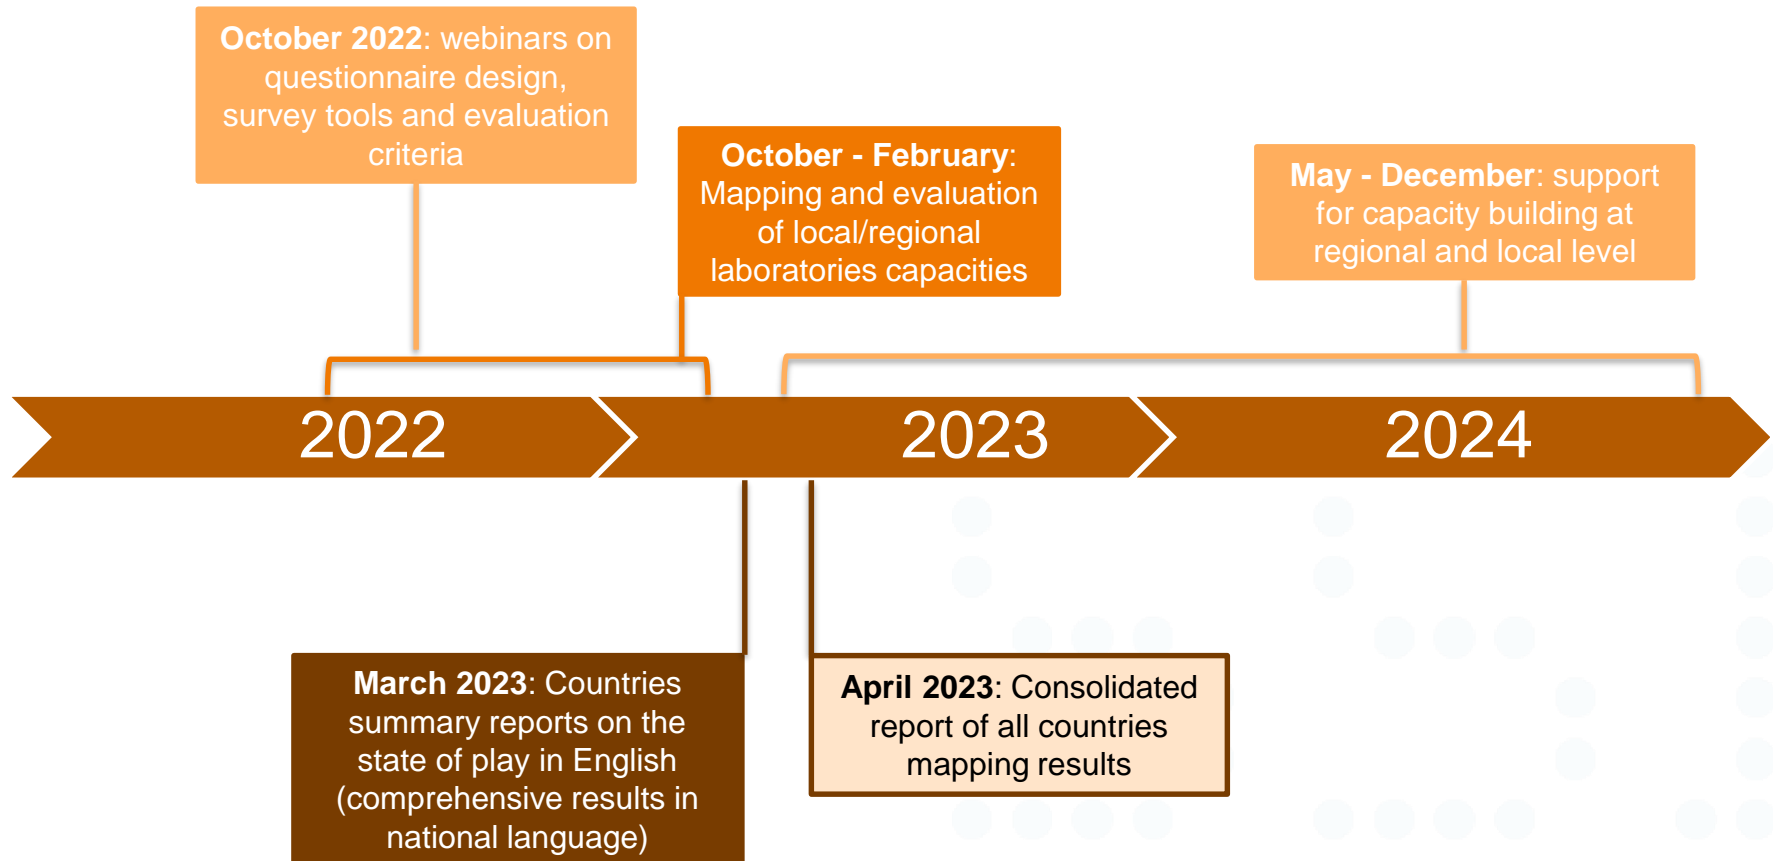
**October 2022**: webinars on questionnaire design, survey tools and evaluation criteria

**October - February**: Mapping and evaluation of local/regional laboratories capacities

**May - December**: support for capacity building at regional and local level

2022

2023

2024

**March 2023**: Countries summary reports on the state of play in English (comprehensive results in national language)

**April 2023**: Consolidated report of all countries mapping results